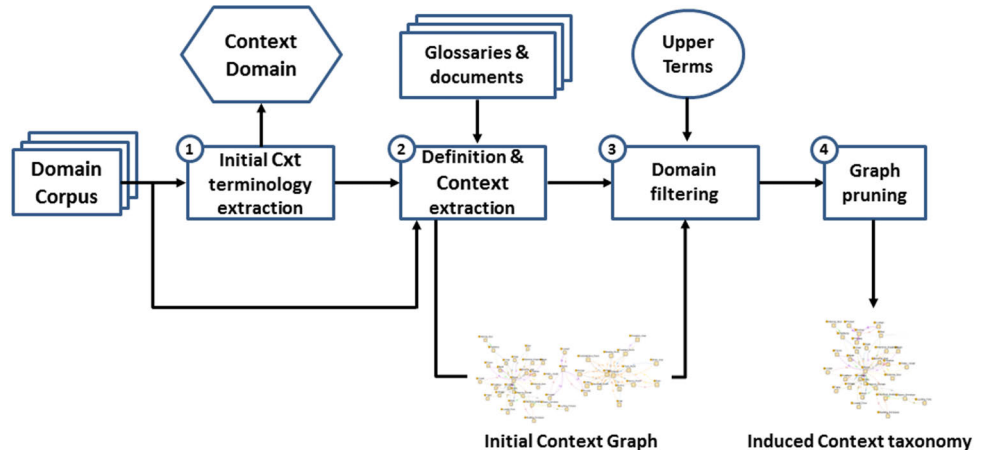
Context Domain

Glossaries & documents

Upper Terms

Domain Corpus

1 Initial Cxt terminology extraction

2 Definition & Context extraction

3 Domain filtering

4 Graph pruning

Initial Context Graph

Induced Context taxonomy